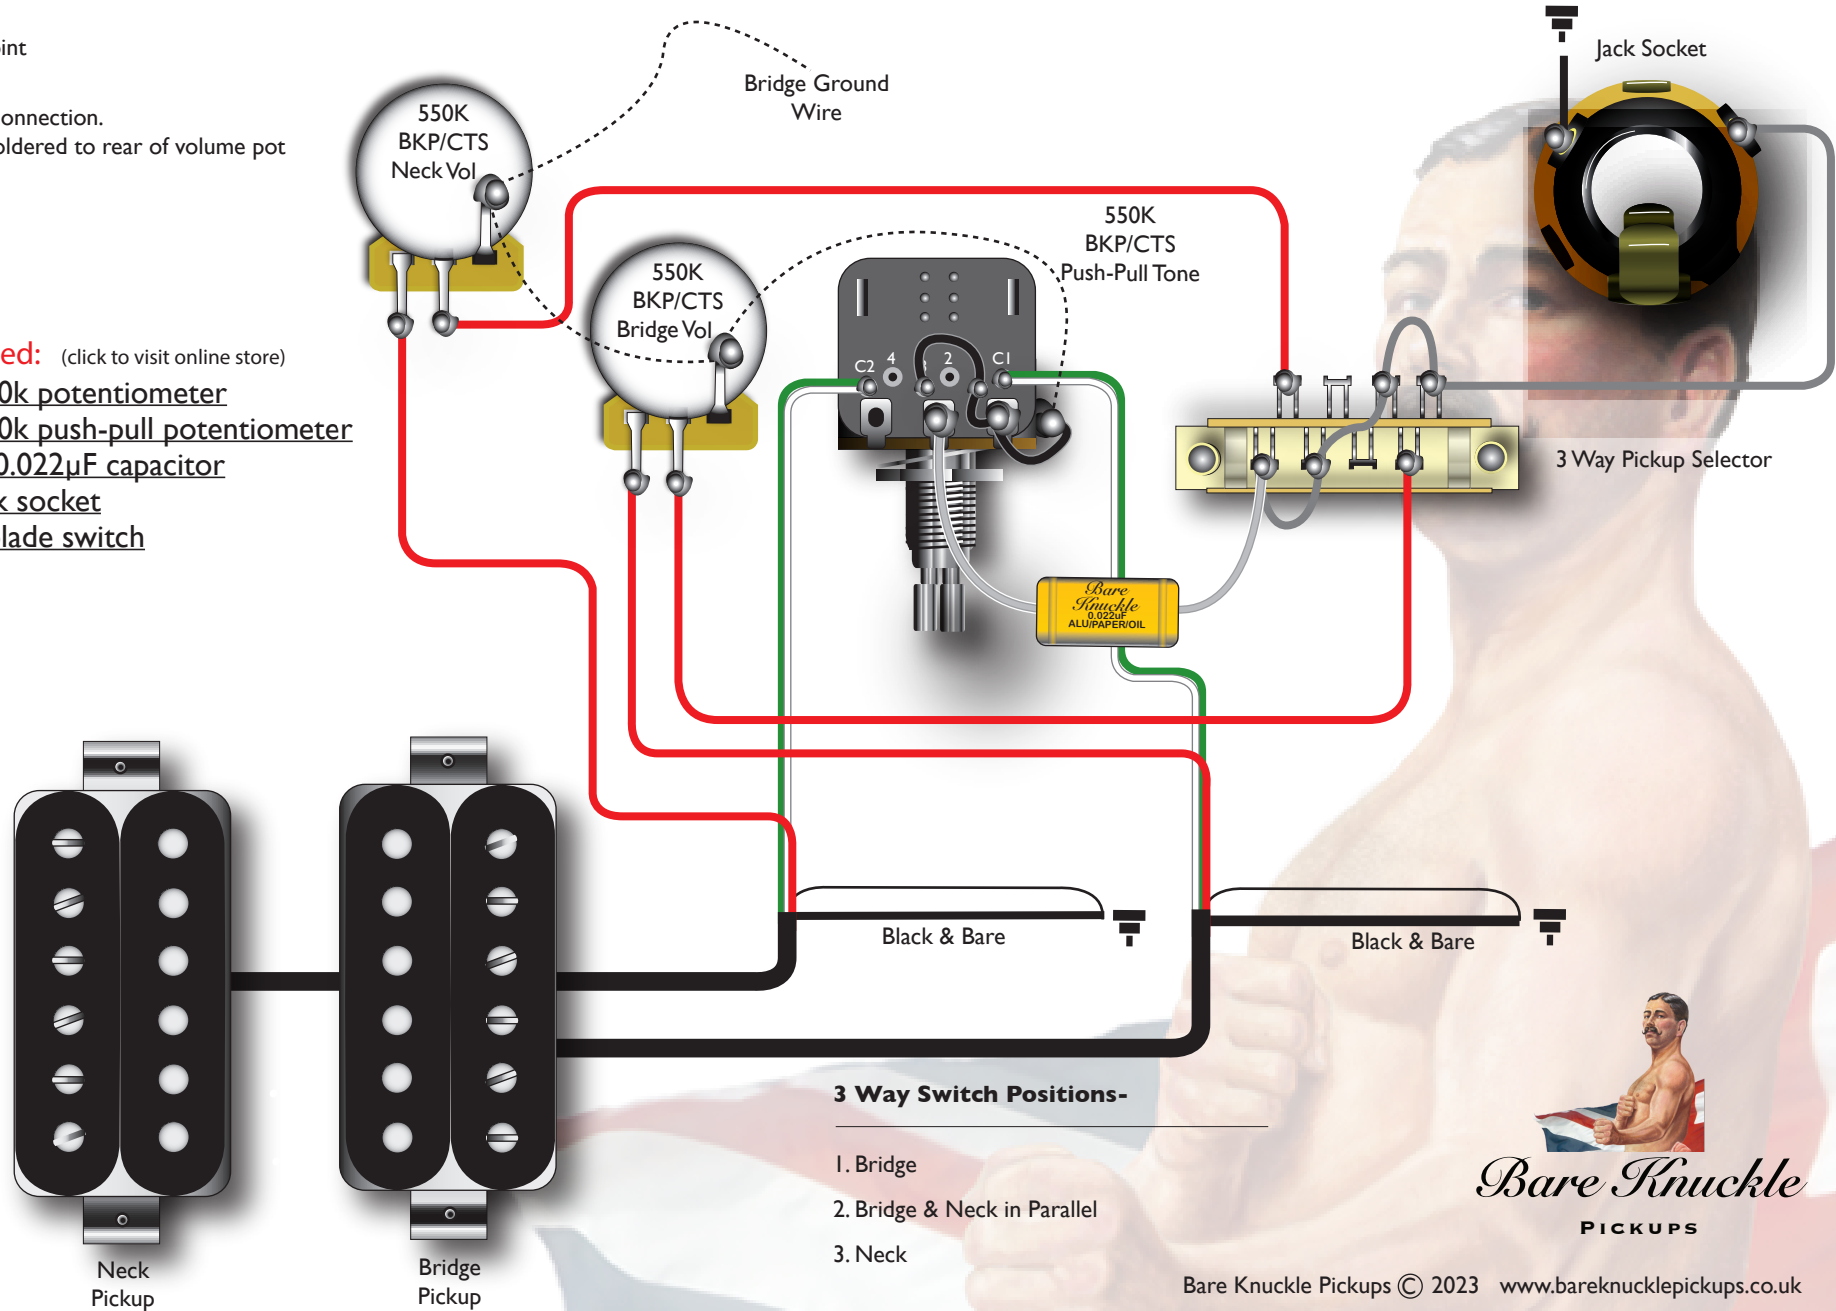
int

onnection.
ldered to rear of volume pot

ed: (click to visit online store)
0k potentiometer
0k push-pull potentiometer
0.022μF capacitor
k socket
lade switch

550K
BKP/CTS
Neck Vol

Bridge Ground
Wire

Jack Socket

550K
BKP/CTS
Bridge Vol

550K
BKP/CTS
Push-Pull Tone

C2 4 2 C1

3 Way Pickup Selector

Bare Knuckle
0.022uF
ALU/PAPER/OIL

Black & Bare

Black & Bare

Neck
Pickup

Bridge
Pickup

3 Way Switch Positions-

1. Bridge
2. Bridge & Neck in Parallel
3. Neck

Bare Knuckle
PICKUPS

Bare Knuckle Pickups © 2023 www.bareknucklepickups.co.uk